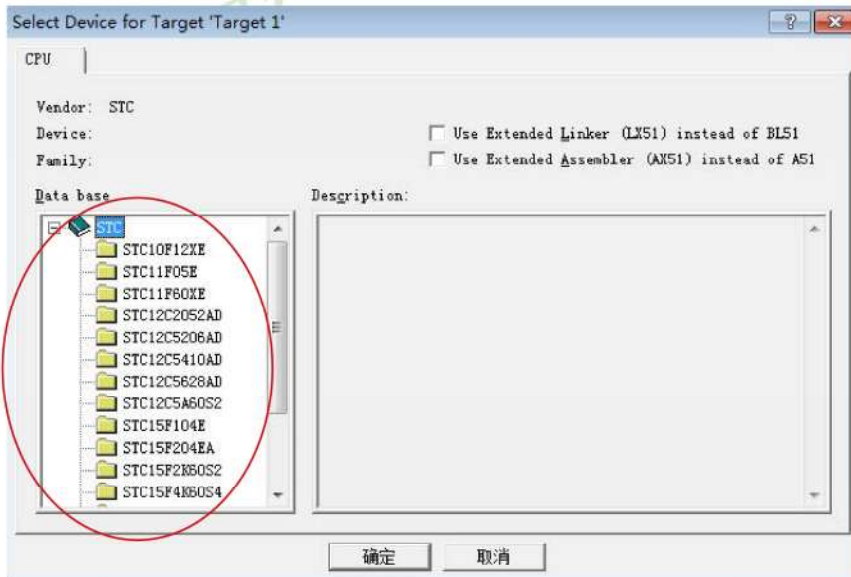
Select Device for Target 'Target 1'

CPU

Vendor: STC
Device:
Family:

Use Extended Linker (LX51) instead of BL51
Use Extended Assembler (AX51) instead of A51

Data base
Description:

STC
STC10F12XE
STC11F05E
STC11F60XE
STC12C2052AD
STC12C5206AD
STC12C5410AD
STC12C5628AD
STC12C5A60S2
STC15F104E
STC15F204EA
STC15F2K60S2
STC15F4K60S4

确定
取消